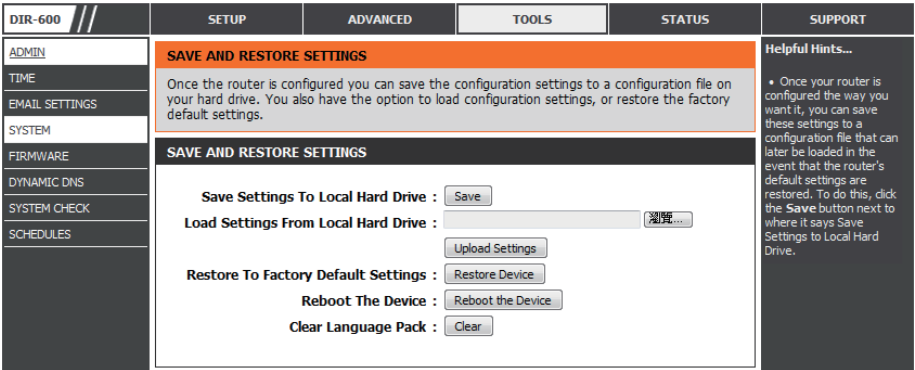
DIR-600

SETUP | ADVANCED | TOOLS | STATUS | SUPPORT

ADMIN
TIME
EMAIL SETTINGS
SYSTEM
FIRMWARE
DYNAMIC DNS
SYSTEM CHECK
SCHEDULES

SAVE AND RESTORE SETTINGS

Once the router is configured you can save the configuration settings to a configuration file on your hard drive. You also have the option to load configuration settings, or restore the factory default settings.

SAVE AND RESTORE SETTINGS

Save Settings To Local Hard Drive : Save

Load Settings From Local Hard Drive : 瀏覽...

Upload Settings

Restore To Factory Default Settings : Restore Device

Reboot The Device : Reboot the Device

Clear Language Pack : Clear

Helpful Hints...

• Once your router is configured the way you want it, you can save these settings to a configuration file that can later be loaded in the event that the router's default settings are restored. To do this, click the Save button next to where it says Save Settings to Local Hard Drive.